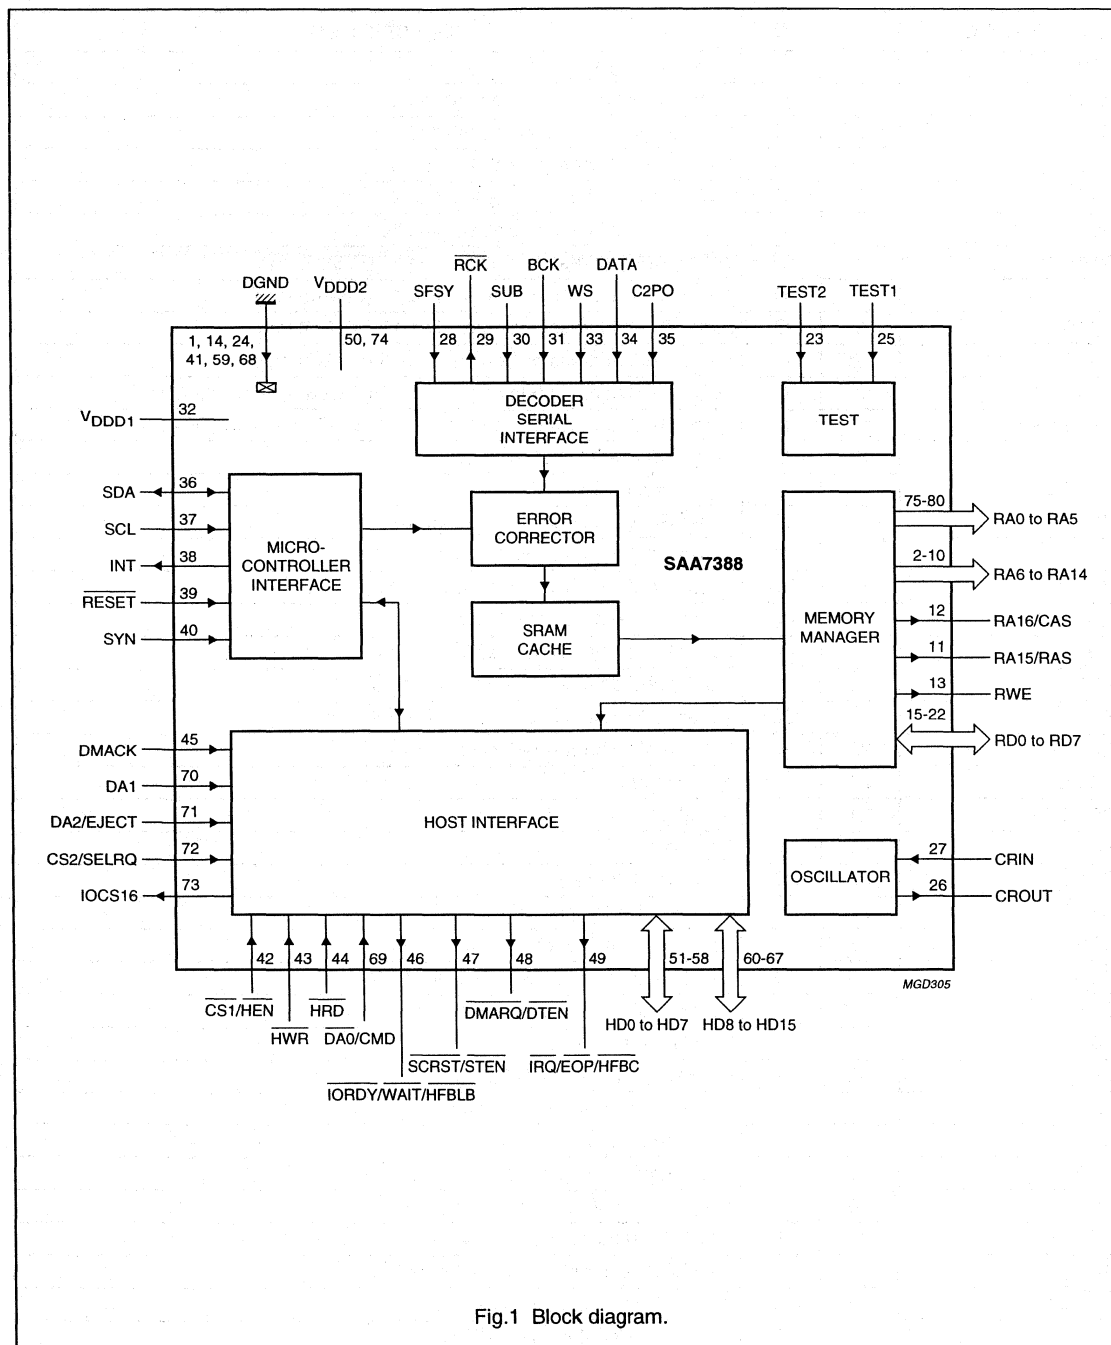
DGND
$V_{DDD2}$
$\overline{RCK}$
BCK
DATA
SFSY
SUB
WS
C2PO
TEST2
TEST1
1, 14, 24,
41, 59, 68
50, 74
28
29
30
31
33
34
35
23
25
DECODER
SERIAL
INTERFACE
TEST
$V_{DDD1}$
32
SDA
36
SCL
37
INT
38
$\overline{RESET}$
39
SYN
40
MICRO-
CONTROLLER
INTERFACE
ERROR
CORRECTOR
SAA7388
SRAM
CACHE
MEMORY
MANAGER
75-80
RA0 to RA5
2-10
RA6 to RA14
12
RA16/CAS
11
RA15/RAS
13
RWE
15-22
RD0 to RD7
DMACK
45
DA1
70
DA2/EJECT
71
CS2/SELRQ
72
IOCS16
73
HOST INTERFACE
OSCILLATOR
27
CRIN
26
CROUT
42
43
44
69
46
47
48
49
51-58
60-67
MGD305
$\overline{CS1}/\overline{HEN}$
$\overline{HWR}$
$\overline{HRD}$
$\overline{DA0}$/CMD
$\overline{DMARQ}/\overline{DTEN}$
HD0 to HD7
HD8 to HD15
$\overline{SCRST}/\overline{STEN}$
$\overline{IRQ}/\overline{EOP}/\overline{HFBC}$
$\overline{IORDY}/\overline{WAIT}/\overline{HFBLB}$

Fig.1 Block diagram.